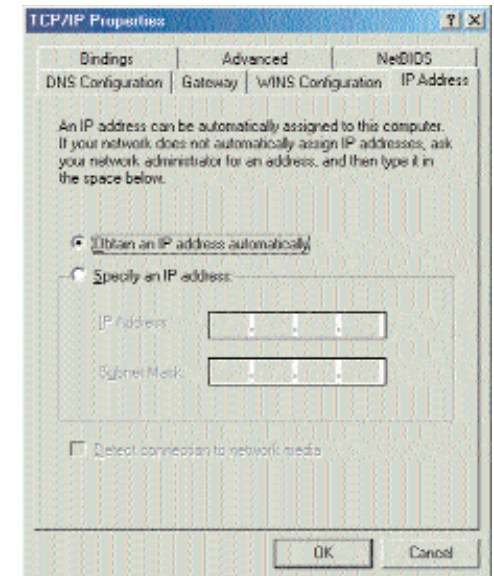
TCP/IP Properties ? X

Bindings | Advanced | NetBIOS
DNS Configuration | Gateway | WINS Configuration | IP Address

An IP address can be automatically assigned to this computer. If your network does not automatically assign IP addresses, ask your network administrator for an address, and then type it in the space below.

Obtain an IP address automatically

Specify an IP address:

IP Address:

Subnet Mask:

Detect connection to network media

OK Cancel